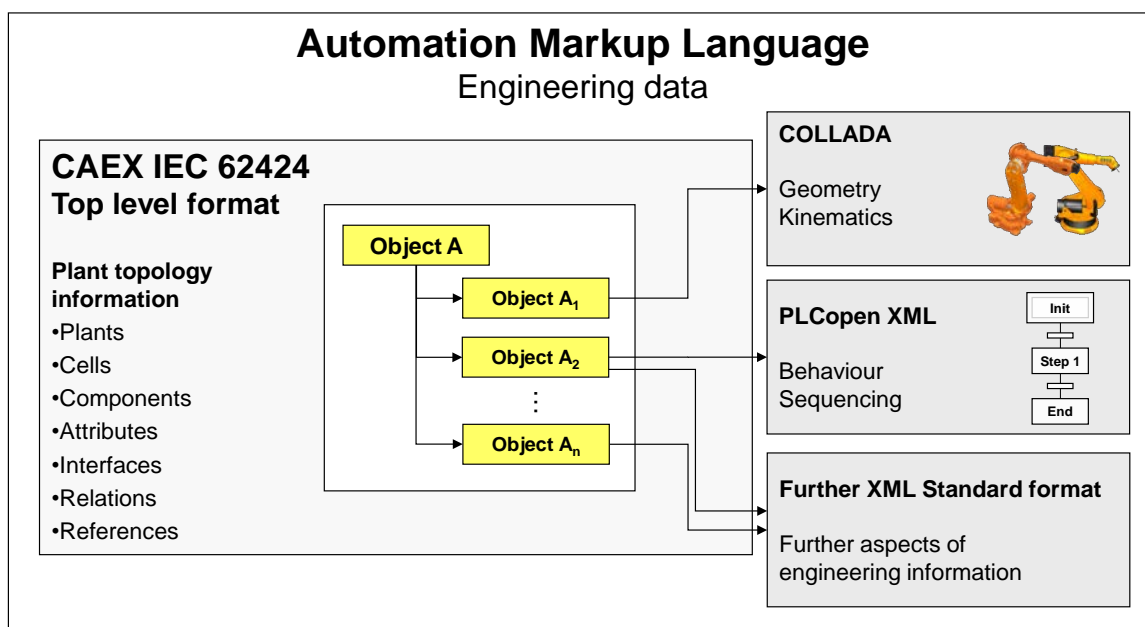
Automation Markup Language
Engineering data

CAEX IEC 62424
Top level format

Plant topology information
•Plants
•Cells
•Components
•Attributes
•Interfaces
•Relations
•References

Object A
Object $A_1$
Object $A_2$
⋮
Object $A_n$

COLLADA
Geometry
Kinematics

PLCopen XML
Behaviour
Sequencing

Init
Step 1
End

Further XML Standard format
Further aspects of engineering information